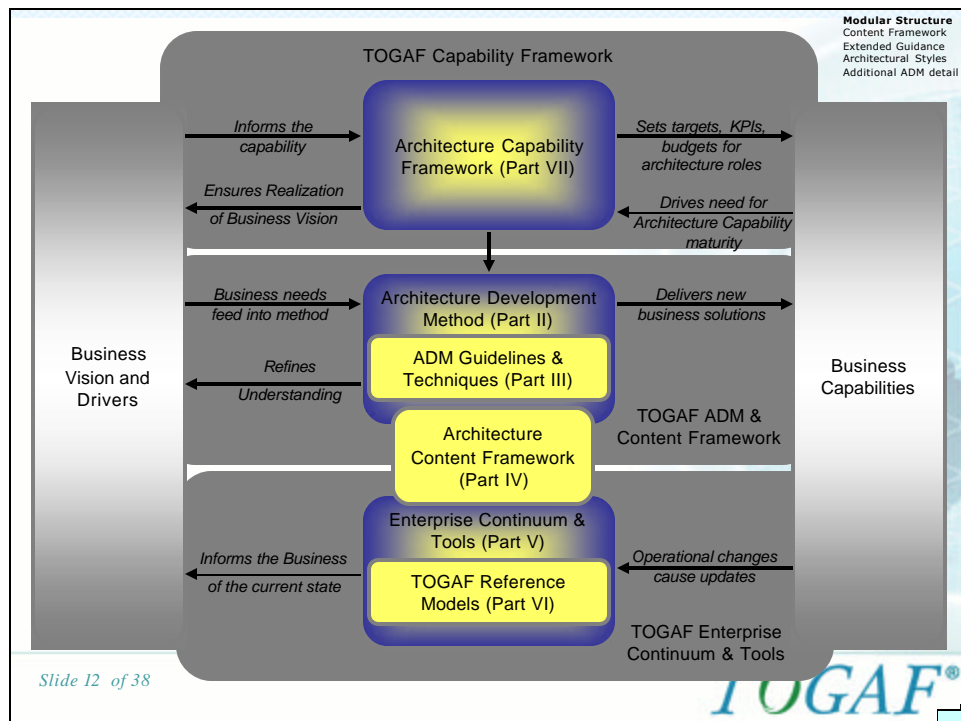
**Modular Structure**
Content Framework
Extended Guidance
Architectural Styles
Additional ADM detail

TOGAF Capability Framework

Informs the capability

Architecture Capability Framework (Part VII)

Sets targets, KPIs, budgets for architecture roles

Ensures Realization of Business Vision

Drives need for Architecture Capability maturity

Business needs feed into method

Architecture Development Method (Part II)

Delivers new business solutions

Business Vision and Drivers

ADM Guidelines & Techniques (Part III)

Business Capabilities

Refines Understanding

TOGAF ADM & Content Framework

Architecture Content Framework (Part IV)

Enterprise Continuum & Tools (Part V)

Informs the Business of the current state

Operational changes cause updates

TOGAF Reference Models (Part VI)

TOGAF Enterprise Continuum & Tools

Slide 12 of 38

TOGAF®